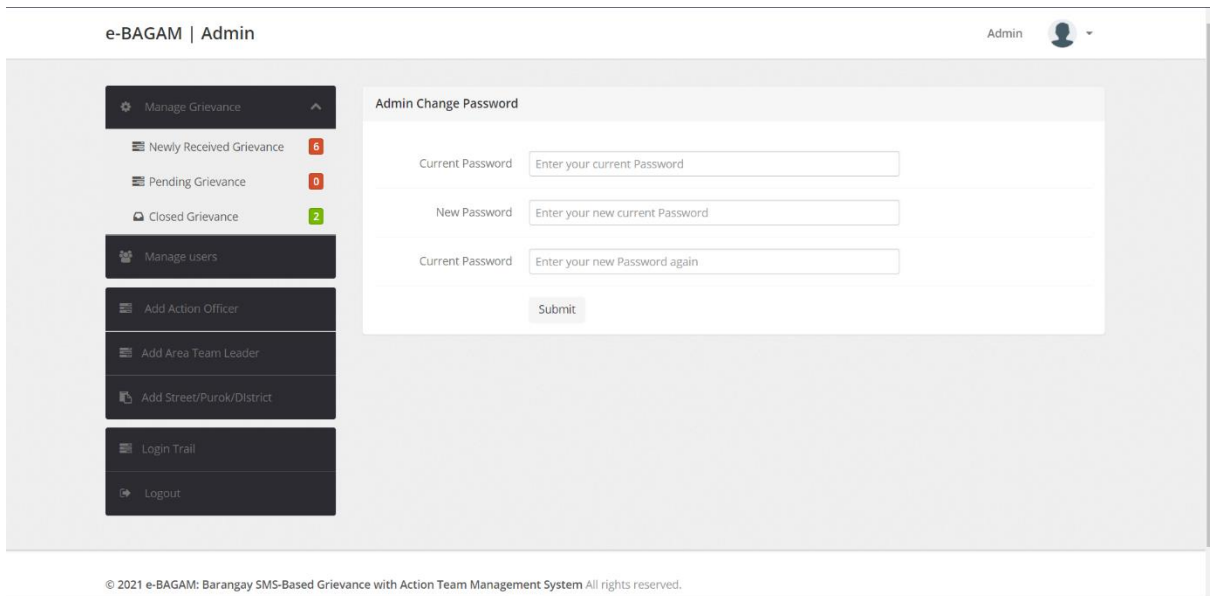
e-BAGAM | Admin

Admin

Manage Grievance

Newly Received Grievance 6

Pending Grievance 0

Closed Grievance 2

Manage users

Add Action Officer

Add Area Team Leader

Add Street/Purok/DIstrict

Login Trail

Logout

Admin Change Password

Current Password Enter your current Password

New Password Enter your new current Password

Current Password Enter your new Password again

Submit

© 2021 e-BAGAM: Barangay SMS-Based Grievance with Action Team Management System All rights reserved.